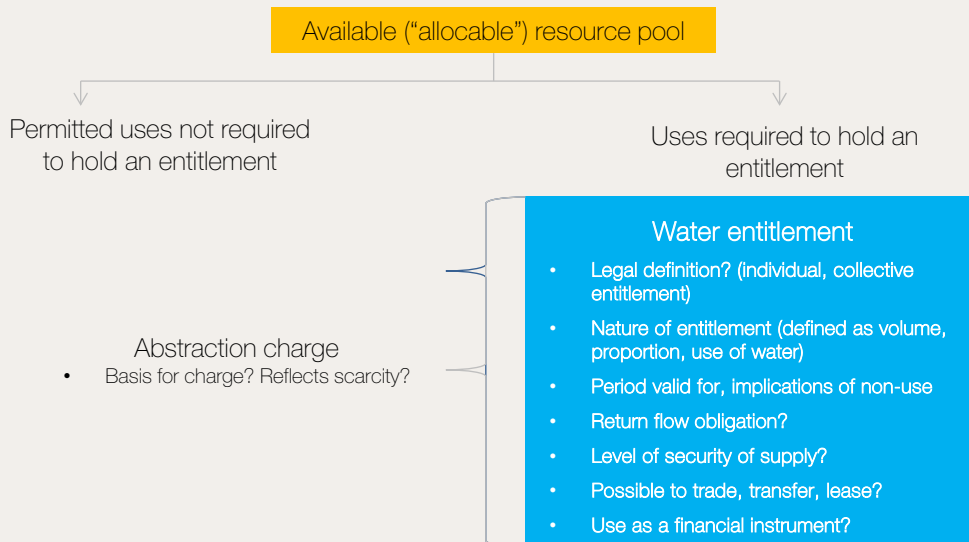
Available (“allocable”) resource pool

Permitted uses not required to hold an entitlement

Uses required to hold an entitlement

Water entitlement

- Legal definition? (individual, collective entitlement)
- Nature of entitlement (defined as volume, proportion, use of water)
- Period valid for, implications of non-use
- Return flow obligation?
- Level of security of supply?
- Possible to trade, transfer, lease?
- Use as a financial instrument?

Abstraction charge

- Basis for charge? Reflects scarcity?